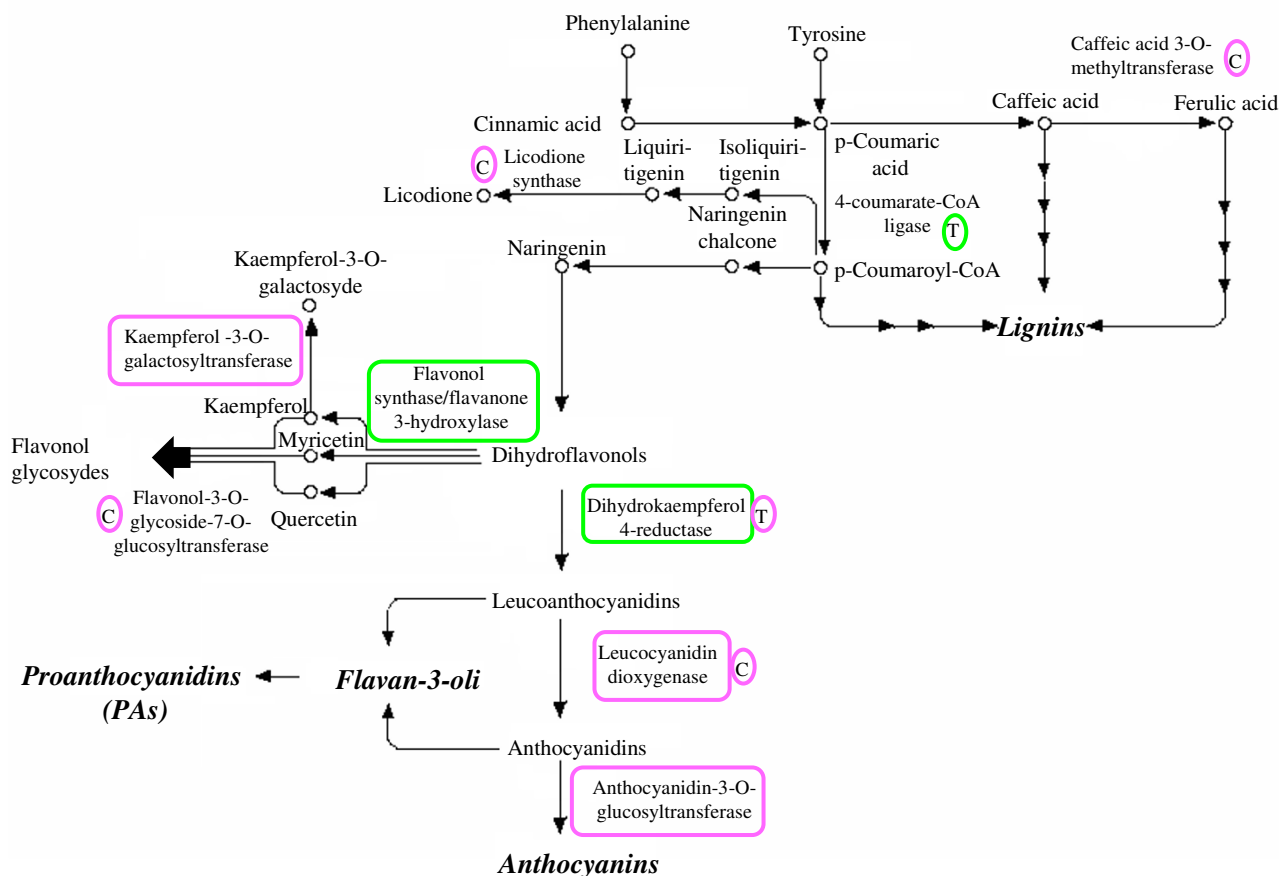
Phenylalanine

Tyrosine

Caffeic acid 3-O-methyltransferase C

Cinnamic acid

Caffeic acid

Ferulic acid

C Licodione synthase

Liquiritigenin

Isoliquiritigenin

p-Coumaric acid

Licodione

Naringenin chalcone

4-coumarate-CoA ligase T

Naringenin

p-Coumaroyl-CoA

Kaempferol-3-O-galactosyde

Kaempferol -3-O-galactosyltransferase

*Lignins*

Flavonol synthase/flavanone 3-hydroxylase

Kaempferol

Myricetin

Flavonol glycosydes

Dihydroflavonols

C Flavonol-3-O-glycoside-7-O-glucosyltransferase

Quercetin

Dihydrokaempferol 4-reductase T

Leucoanthocyanidins

Leucocyanidin dioxygenase C

*Proanthocyanidins (PAs)*

*Flavan-3-oli*

Anthocyanidins

Anthocyanidin-3-O-glucosyltransferase

*Anthocyanins*